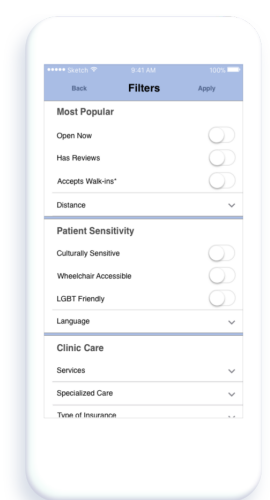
••••• Sketch 9:41 AM 100%

Back Filters Apply

Most Popular

Open Now

Has Reviews

Accepts Walk-ins*

Distance

Patient Sensitivity

Culturally Sensitive

Wheelchair Accessible

LGBT Friendly

Language

Clinic Care

Services

Specialized Care

Type of Insurance